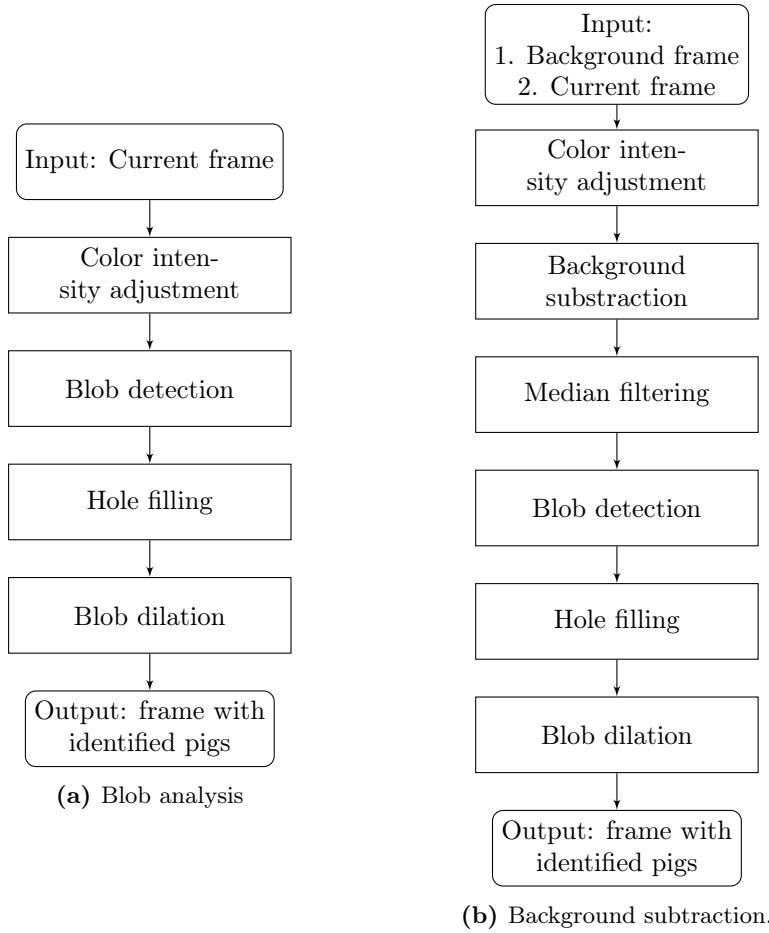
Input: Current frame

Color intensity adjustment

Blob detection

Hole filling

Blob dilation

Output: frame with identified pigs

**(a)** Blob analysis

Input:
1. Background frame
2. Current frame

Color intensity adjustment

Background substraction

Median filtering

Blob detection

Hole filling

Blob dilation

Output: frame with identified pigs

**(b)** Background subtraction.